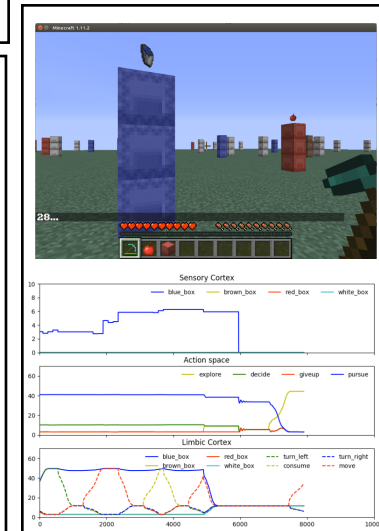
Minecraft 1.11.2

28...

Sensory Cortex

10
8
6
4
2
0

blue_box
brown_box
red_box
white_box

Action space

60
40
20
0

explore
decide
giveup
pursue

Limbic Cortex

60
40
20
0

blue_box
brown_box
red_box
white_box
turn_left
consume
turn_right
move

0
2000
4000
6000
8000
1000